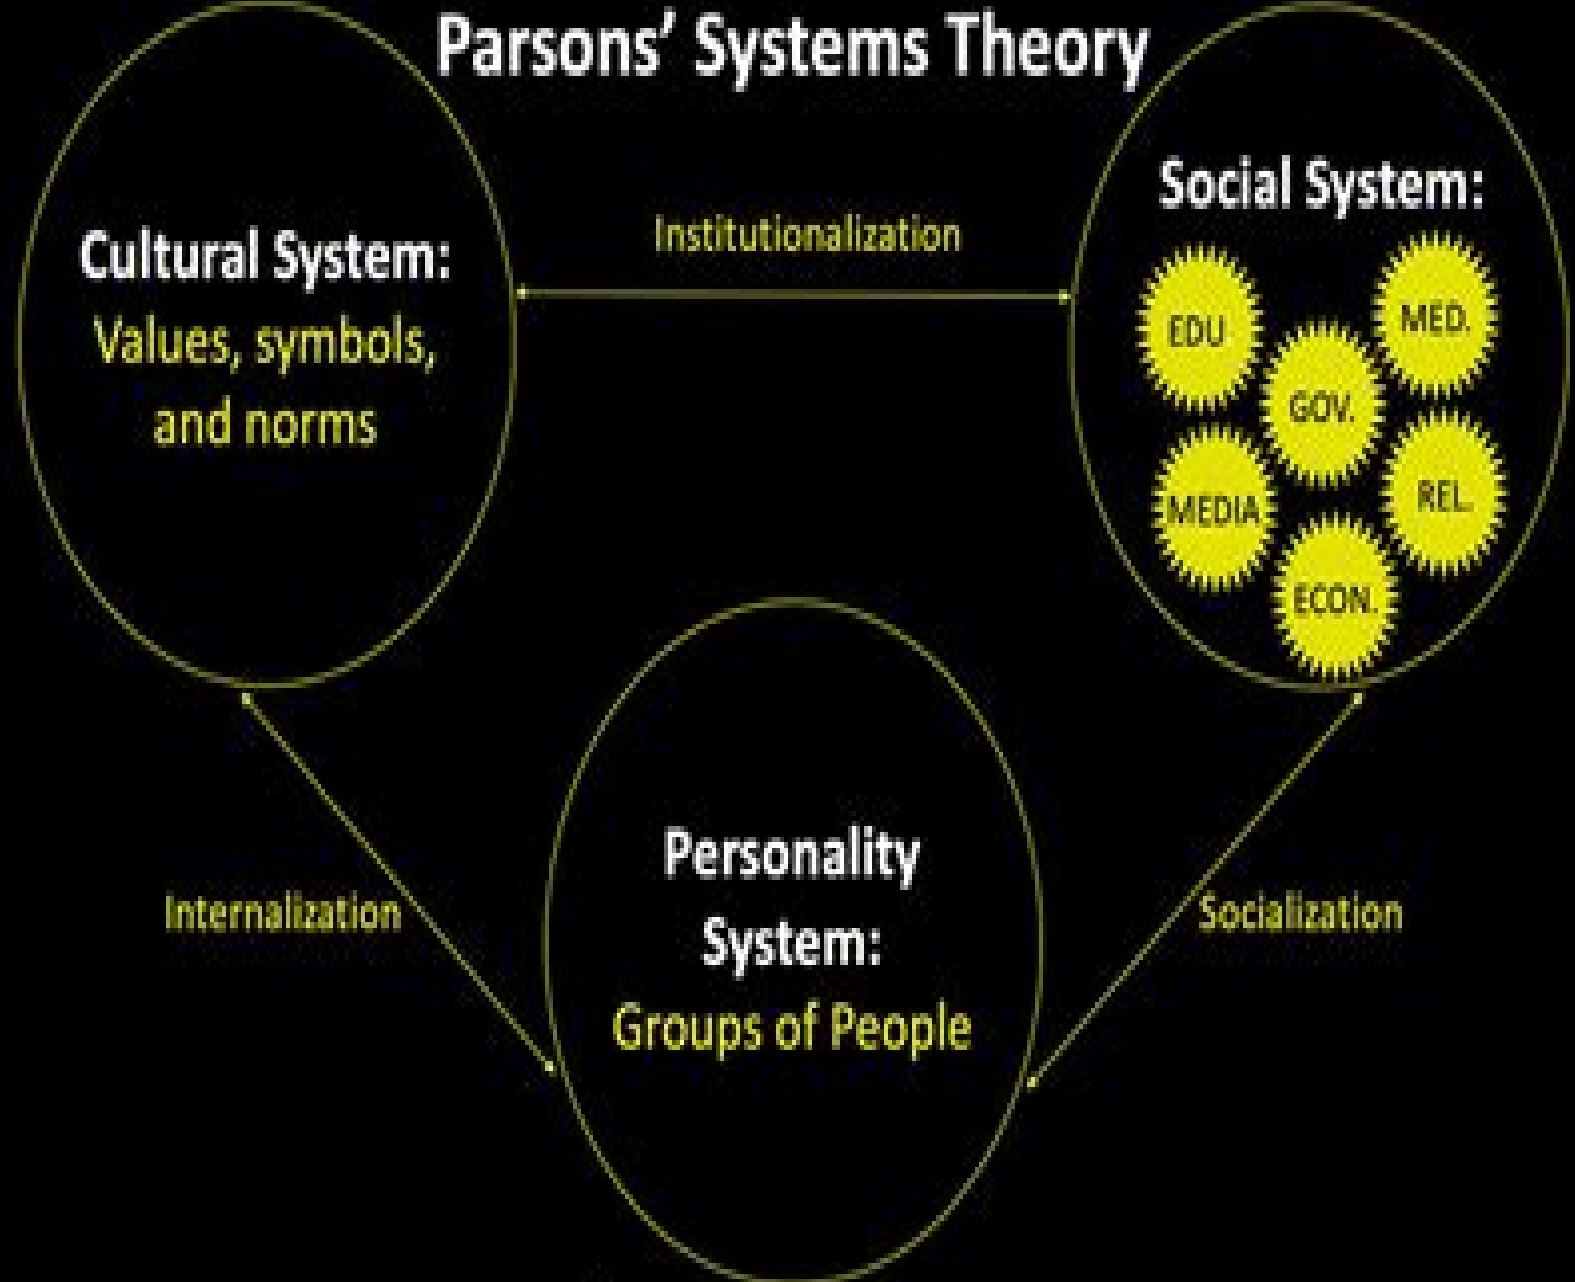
Parsons' Systems Theory

Cultural System:
Values, symbols, and norms

Institutionalization

Social System:
EDU
MED.
GOV.
MEDIA
REL.
ECON.

Internalization

Personality System:
Groups of People

Socialization